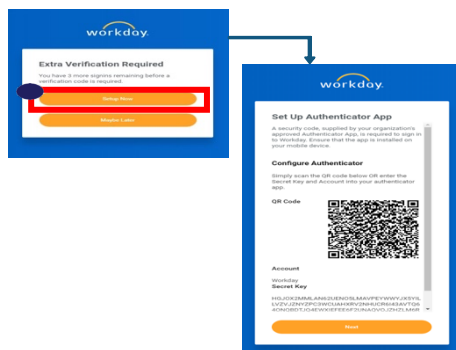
workday.

Extra Verification Required

You have 3 more signins remaining before a verification code is required.

Setup Now

Maybe Later

workday.

Set Up Authenticator App

A security code, supplied by your organization's approved Authenticator App, is required to sign in to Workday. Ensure that the app is installed on your mobile device.

Configure Authenticator

Simply scan the QR code below OR enter the Secret Key and Account into your authenticator app.

QR Code

Account

Workday

Secret Key

HGJOX2MMLAN62UENGSLMAVPEYWYJXSYSLVZVJZNYZPC3WCUAHXRV2NHUCRI43AVTQAAONOBDTJO4EWXIEFEEAF2UNAOVOJZHZLMKR

Next